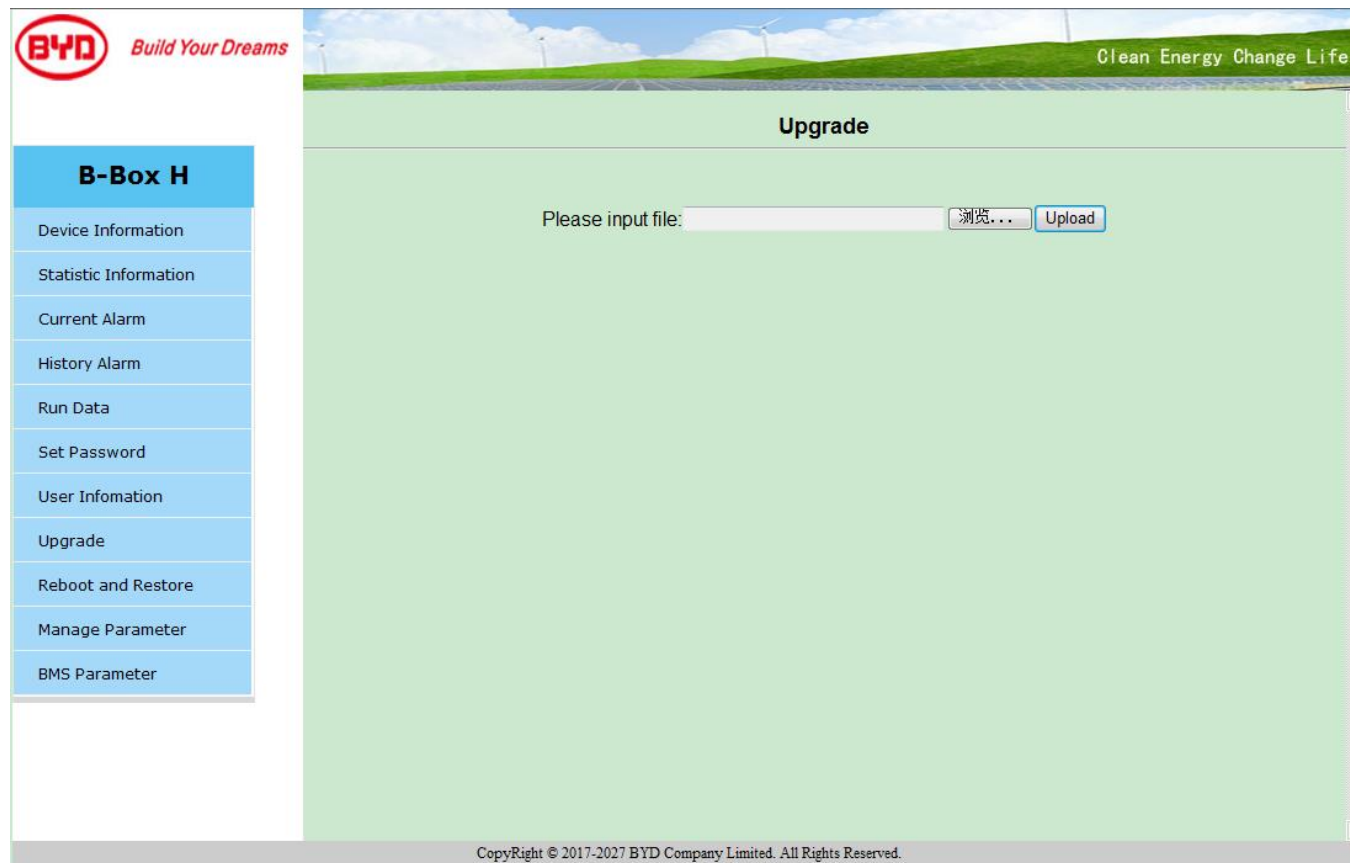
BYD Build Your Dreams

Clean Energy Change Life

B-Box H

Device Information

Statistic Information

Current Alarm

History Alarm

Run Data

Set Password

User Infomation

Upgrade

Reboot and Restore

Manage Parameter

BMS Parameter

Upgrade

Please input file: 浏览... Upload

CopyRight © 2017-2027 BYD Company Limited. All Rights Reserved.